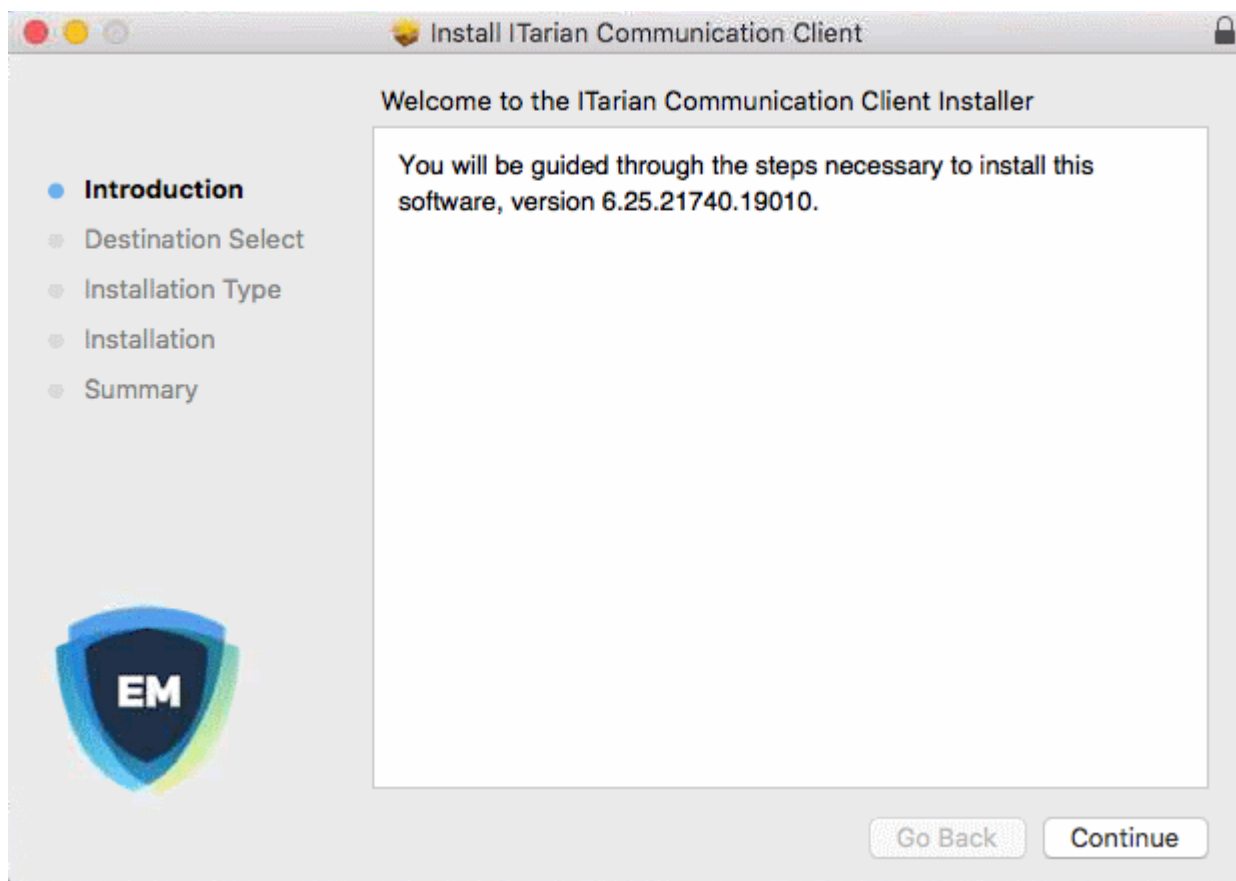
Install ITarian Communication Client

Welcome to the ITarian Communication Client Installer

Introduction
Destination Select
Installation Type
Installation
Summary

You will be guided through the steps necessary to install this software, version 6.25.21740.19010.

EM

Go Back
Continue